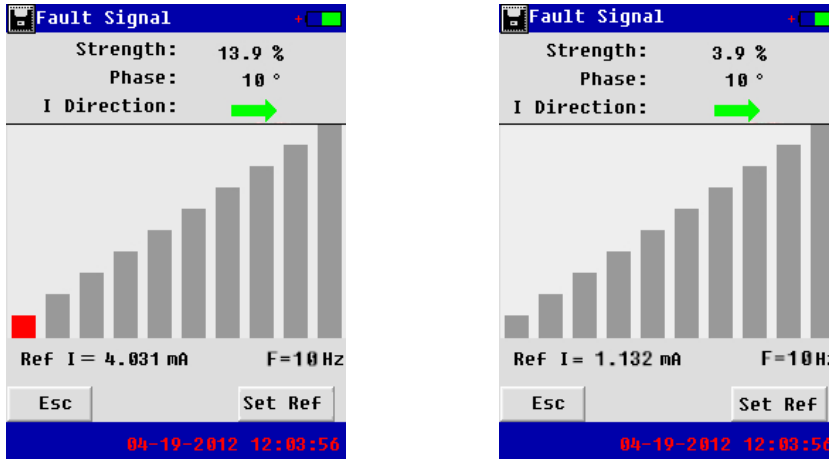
Fault Signal

Strength: 13.9 %

Phase: 10 °

I Direction:

Ref I = 4.031 mA F=10 Hz

Esc

Set Ref

04-19-2012 12:03:56

Fault Signal

Strength: 3.9 %

Phase: 10 °

I Direction:

Ref I = 1.132 mA F=10 H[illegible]

Esc

Set Ref

04-19-2012 12:03:5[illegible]